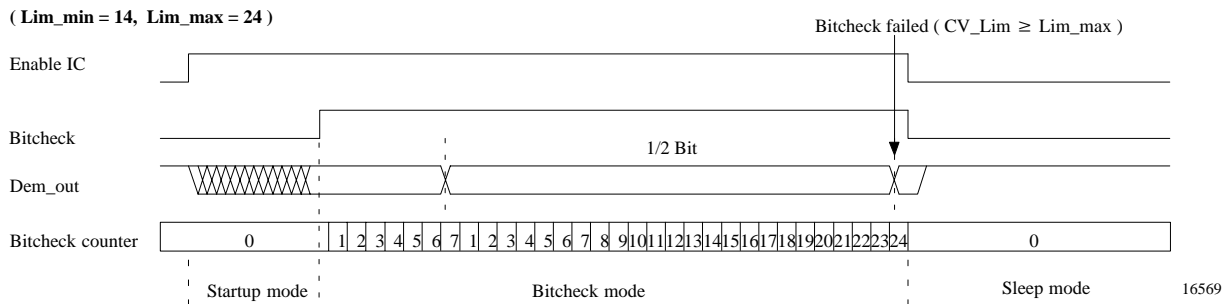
( Lim_min = 14, Lim_max = 24 )

Bitcheck failed ( CV_Lim $\geq$ Lim_max )

Enable IC

Bitcheck

1/2 Bit

Dem_out

Bitcheck counter 0 1 2 3 4 5 6 7 1 2 3 4 5 6 7 8 9 10 11 12 13 14 15 16 17 18 19 20 21 22 23 24 0

Startup mode

Bitcheck mode

Sleep mode

16569